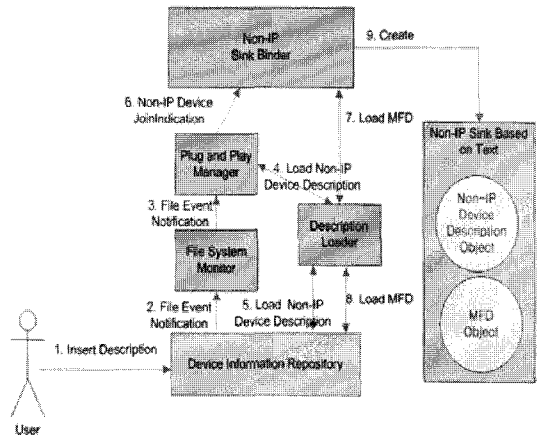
Non-IP Sink Binder

9. Create

6. Non-IP Device JoinIndication

7. Load MFD

Non-IP Sink Based on Text

Plug and Play Manager

4. Load Non-IP Device Description

3. File Event Notification

Description Loader

Non-IP Device Description Object

File System Monitor

2. File Event Notification

5. Load Non-IP Device Description

8. Load MFD

MFD Object

1. Insert Description

Device Information Repository

User